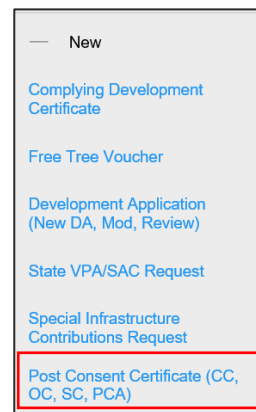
— New

Complying Development Certificate

Free Tree Voucher

Development Application (New DA, Mod, Review)

State VPA/SAC Request

Special Infrastructure Contributions Request

Post Consent Certificate (CC, OC, SC, PCA)